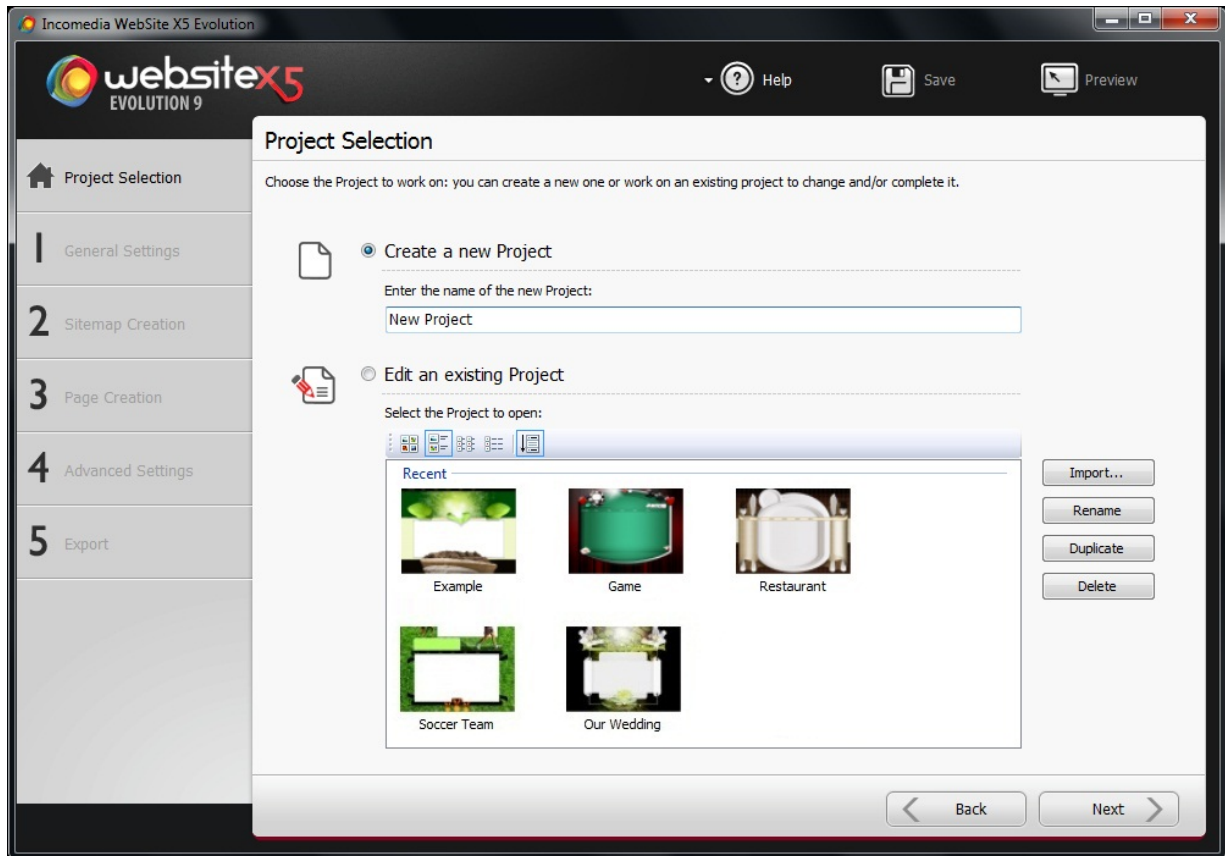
Incomedia WebSite X5 Evolution

websitex5
EVOLUTION 9

Help
Save
Preview

Project Selection

Project Selection
1 General Settings
2 Sitemap Creation
3 Page Creation
4 Advanced Settings
5 Export

Choose the Project to work on: you can create a new one or work on an existing project to change and/or complete it.

Create a new Project

Enter the name of the new Project:

New Project

Edit an existing Project

Select the Project to open:

Recent

Example
Game
Restaurant
Soccer Team
Our Wedding

Import...
Rename
Duplicate
Delete

Back
Next